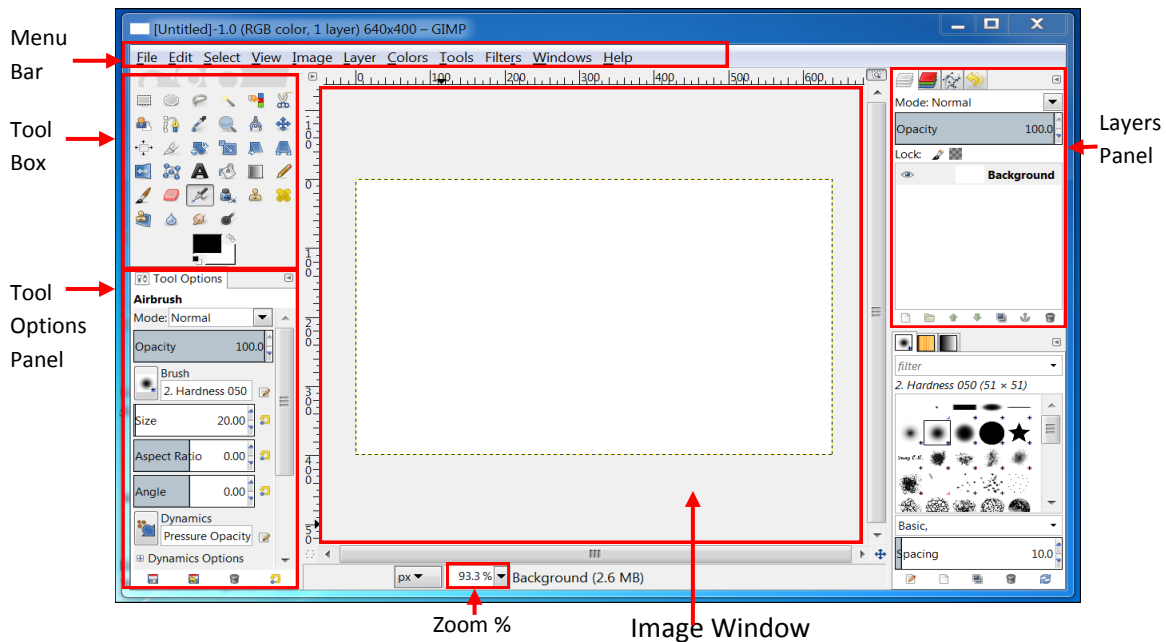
Menu Bar

[Untitled]-1.0 (RGB color, 1 layer) 640x400 – GIMP

File Edit Select View Image Layer Colors Tools Filters Windows Help

Tool Box

Tool Options Panel

Tool Options

Airbrush

Mode: Normal

Opacity 100.0

Brush

2. Hardness 050

Size 20.00

Aspect Ratio 0.00

Angle 0.00

Dynamics

Pressure Opacity

Dynamics Options

0 100 200 300 400 500 600

px

93.3 %

Background (2.6 MB)

Zoom %

Image Window

Layers Panel

Mode: Normal

Opacity 100.0

Lock:

Background

filter

2. Hardness 050 (51 × 51)

Basic,

Spacing 10.0